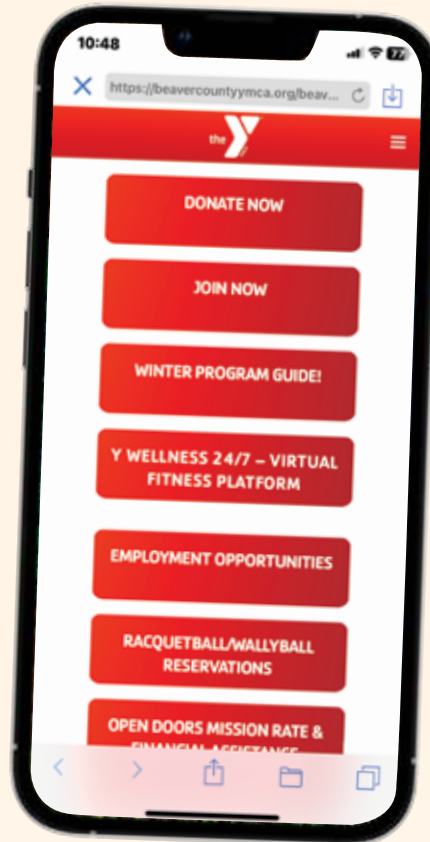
10:48

77

https://beavercountyymca.org/beav...

the Y

DONATE NOW

JOIN NOW

WINTER PROGRAM GUIDE!

Y WELLNESS 24/7 – VIRTUAL FITNESS PLATFORM

EMPLOYMENT OPPORTUNITIES

RACQUETBALL/WALLYBALL RESERVATIONS

OPEN DOORS MISSION RATE & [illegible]